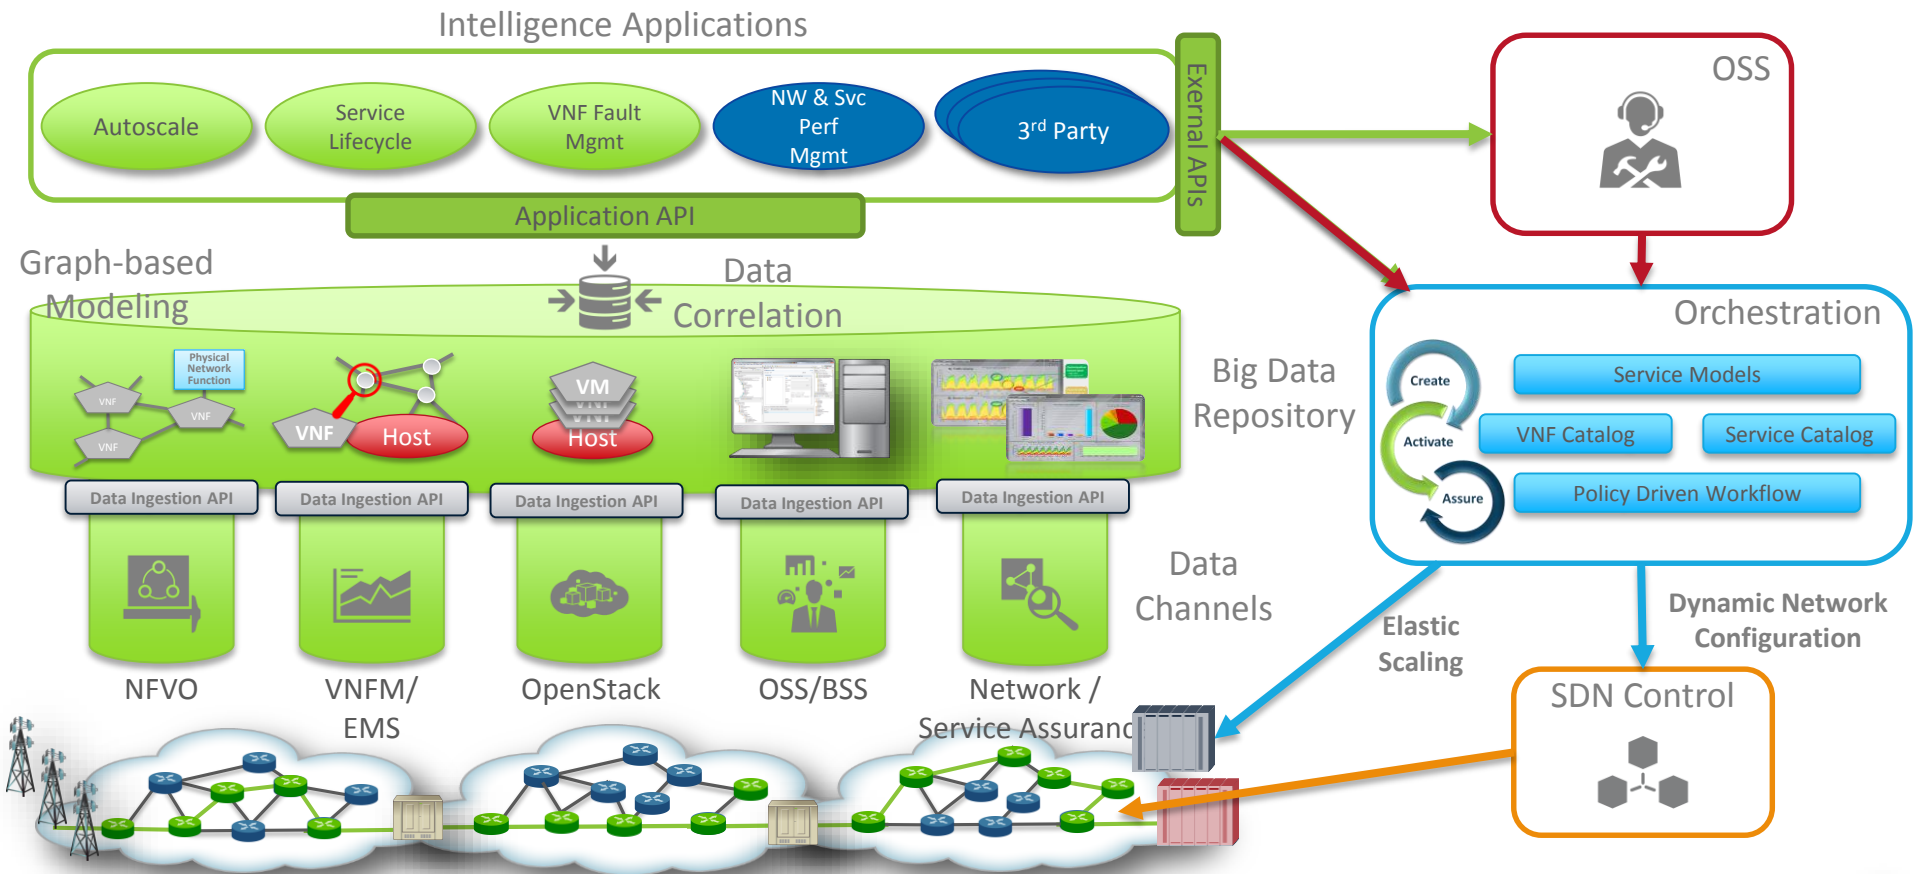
Intelligence Applications

Autoscale

Service Lifecycle

VNF Fault Mgmt

NW & Svc Perf Mgmt

3$^{rd}$ Party

Exernal APIs

Application API

OSS

Graph-based Modeling

Data Correlation

Physical Network Function

VNF

VNF

VNF

VNF

Host

VM

Host

Big Data Repository

Orchestration

Create

Activate

Assure

Service Models

VNF Catalog

Service Catalog

Policy Driven Workflow

Data Ingestion API

Data Ingestion API

Data Ingestion API

Data Ingestion API

Data Ingestion API

Data Channels

NFVO

VNFM/ EMS

OpenStack

OSS/BSS

Network / Service Assuranc

Elastic Scaling

Dynamic Network Configuration

SDN Control